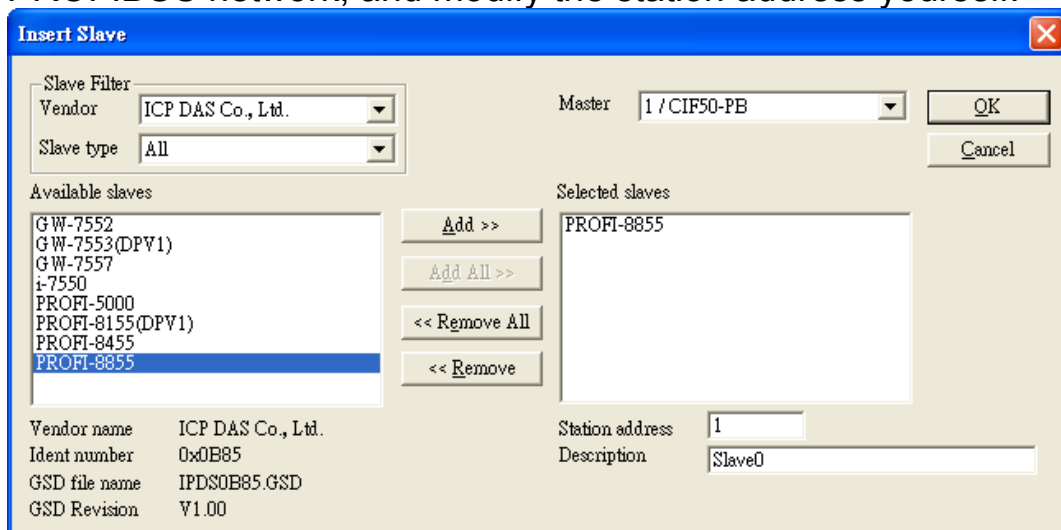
Insert Slave

Slave Filter
Vendor ICP DAS Co., Ltd.
Slave type All

Master 1 / CIF50-PB

OK
Cancel

Available slaves
GW-7552
GW-7553(DPV1)
GW-7557
i-7550
PROFI-5000
PROFI-8155(DPV1)
PROFI-8455
PROFI-8855

Add >>
Add All >>
<< Remove All
<< Remove

Selected slaves
PROFI-8855

Vendor name ICP DAS Co., Ltd.
Ident number 0x0B85
GSD file name IPDS0B85.GSD
GSD Revision V1.00

Station address 1
Description Slave0